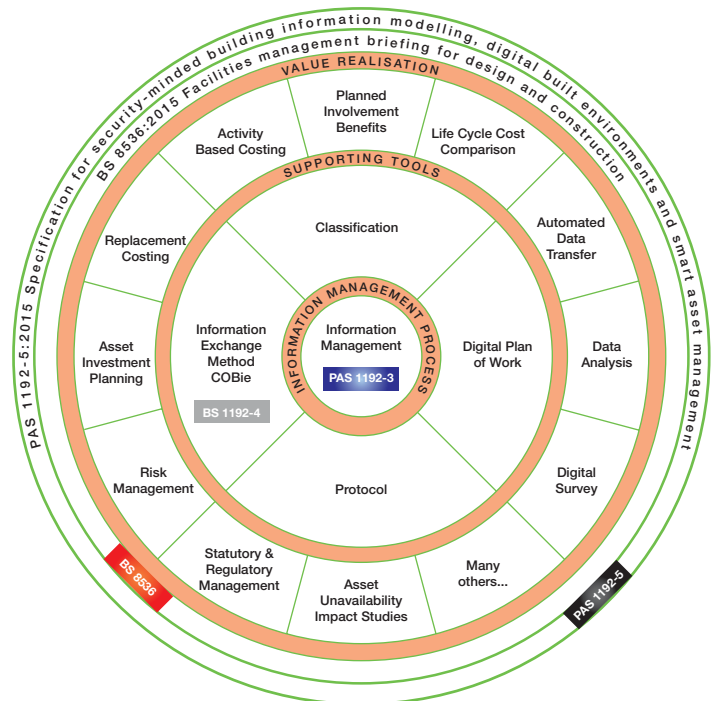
PAS 1192-5:2015 Specification for security-minded building information modelling, digital built environments and smart asset management

BS 8536:2015 Facilities management briefing for design and construction

VALUE REALISATION

Planned Involvement Benefits

Life Cycle Cost Comparison

Automated Data Transfer

Data Analysis

Digital Survey

Many others...

Asset Unavailability Impact Studies

Statutory & Regulatory Management

Risk Management

Asset Investment Planning

Replacement Costing

Activity Based Costing

SUPPORTING TOOLS

Classification

Digital Plan of Work

Protocol

Information Exchange Method COBie

BS 1192-4

INFORMATION MANAGEMENT PROCESS

Information Management

PAS 1192-3

BS 8536

PAS 1192-5